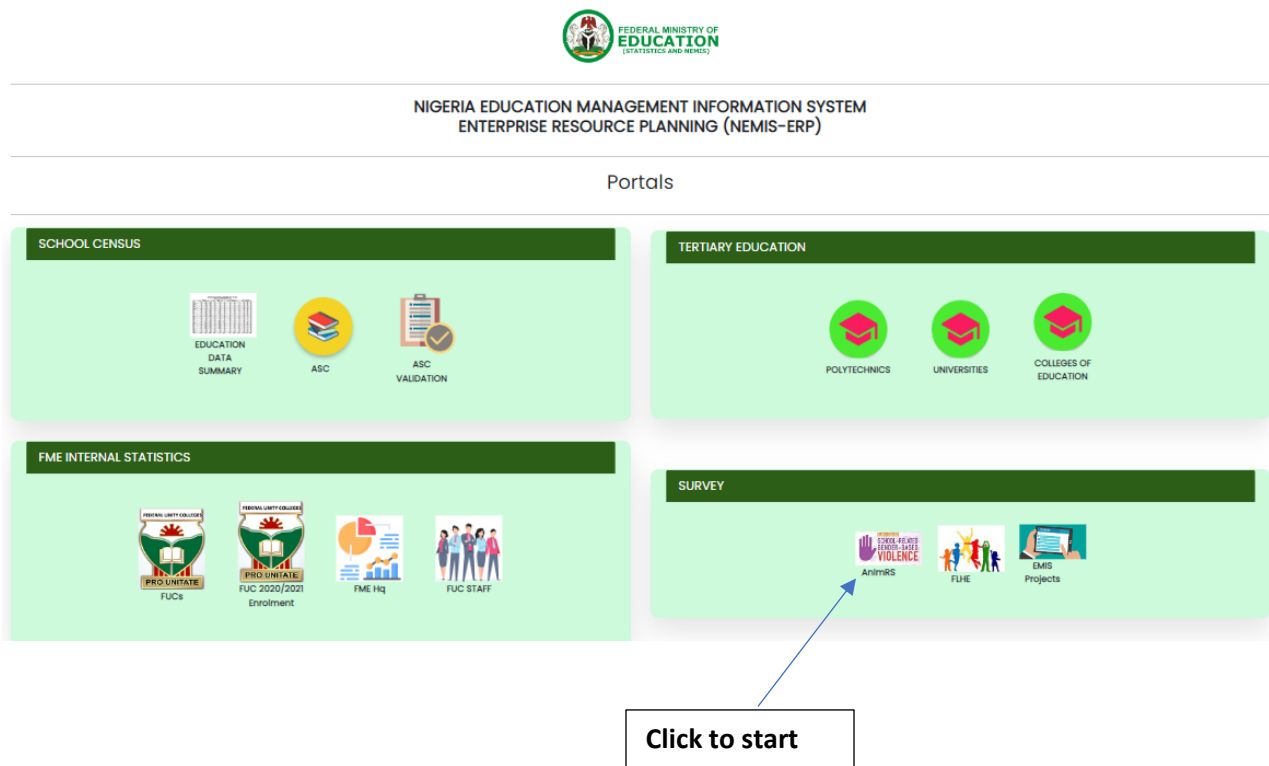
FEDERAL MINISTRY OF
EDUCATION
[STATISTICS AND NEMIS]

NIGERIA EDUCATION MANAGEMENT INFORMATION SYSTEM
ENTERPRISE RESOURCE PLANNING (NEMIS-ERP)

Portals

SCHOOL CENSUS

EDUCATION DATA SUMMARY

ASC

ASC VALIDATION

TERTIARY EDUCATION

POLYTECHNICS

UNIVERSITIES

COLLEGES OF EDUCATION

FME INTERNAL STATISTICS

FEDERAL UNITY COLLEGES
PRO UNITATE
FUCs

FEDERAL UNITY COLLEGES
PRO UNITATE
FUC 2020/2021 Enrolment

FME Hq

FUC STAFF

SURVEY

SCHOOL-RELATED GENDER-BASED VIOLENCE
AnImRS

FLHE

EMIS Projects

Click to start